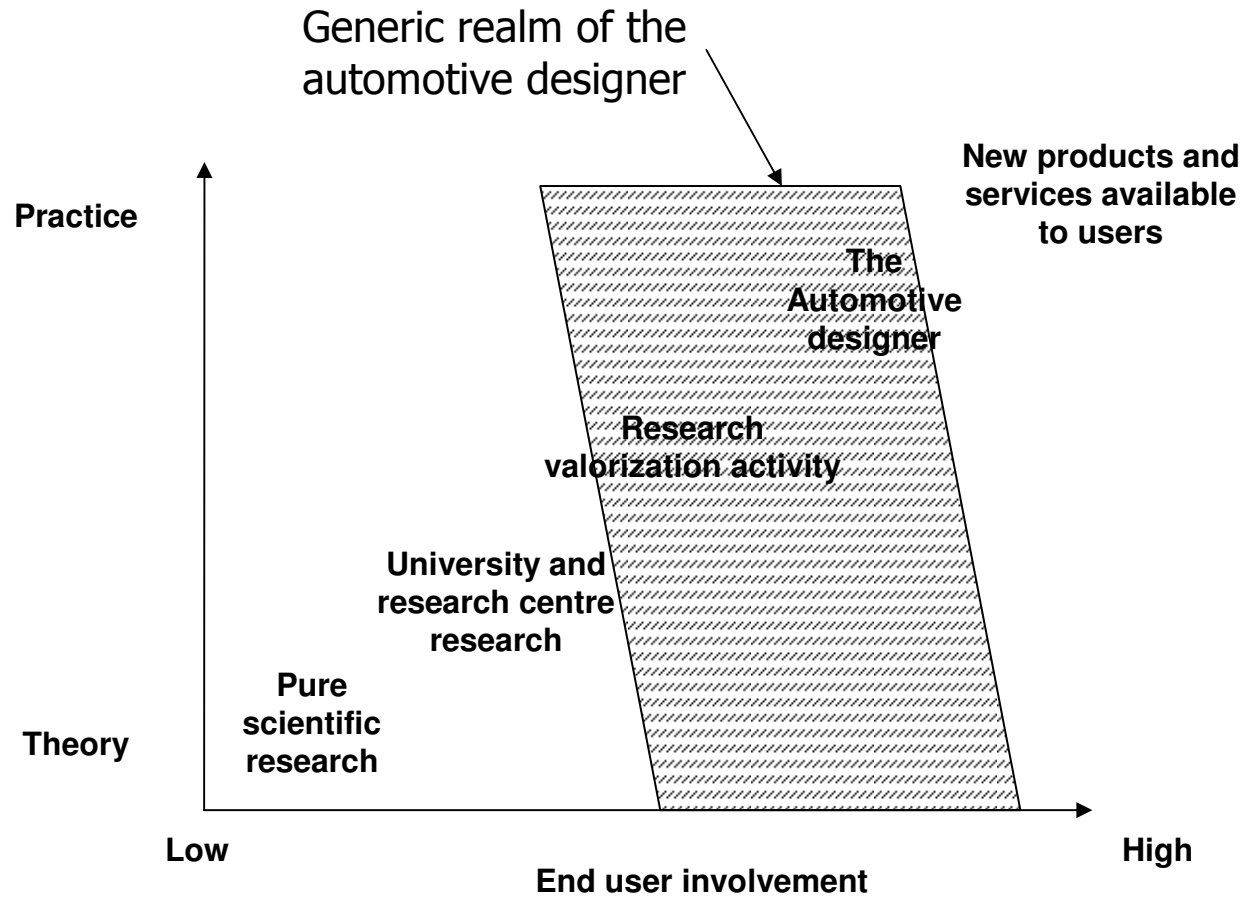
Generic realm of the automotive designer

Practice

New products and services available to users

The Automotive designer

Research valorization activity

University and research centre research

Pure scientific research

Theory

Low

High

End user involvement